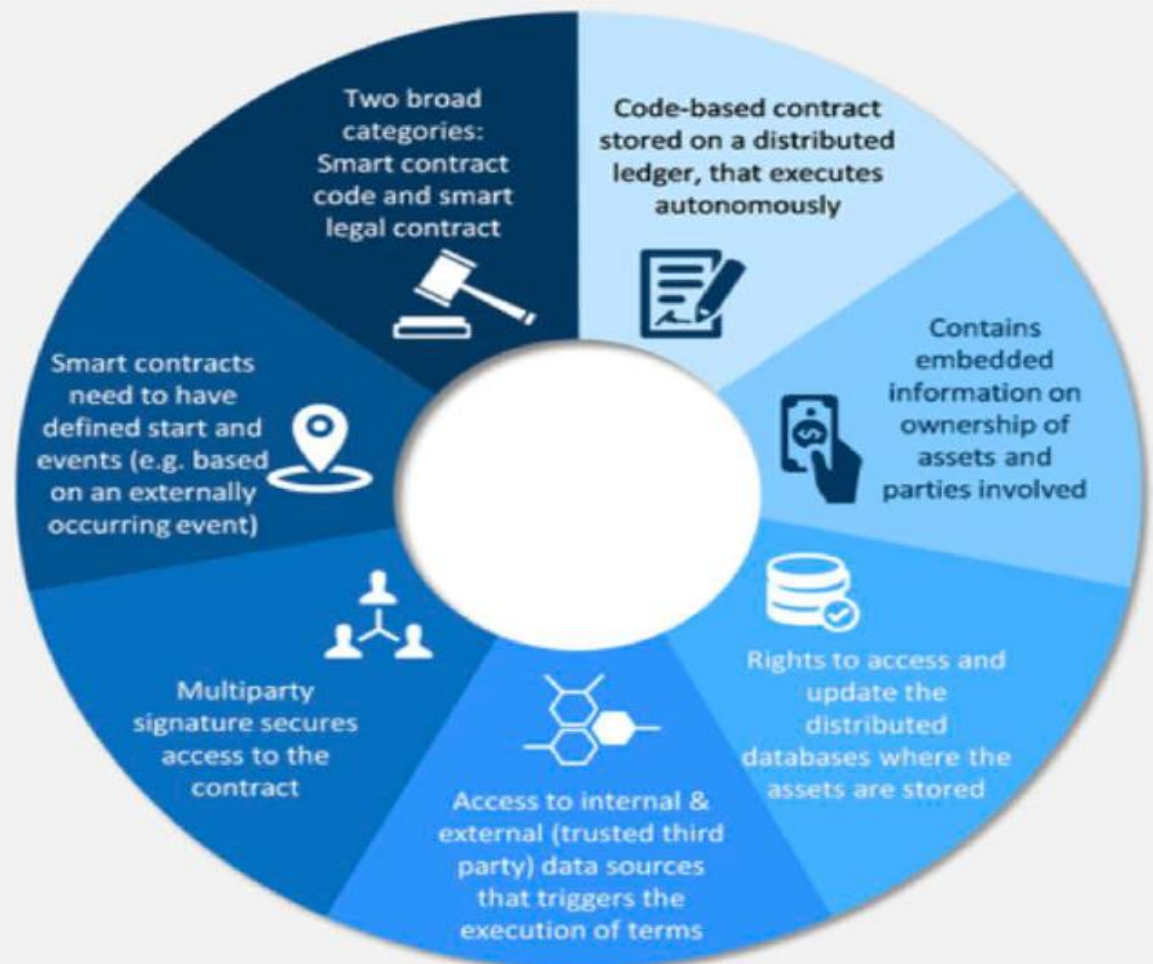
Two broad categories: Smart contract code and smart legal contract

Code-based contract stored on a distributed ledger, that executes autonomously

Contains embedded information on ownership of assets and parties involved

Rights to access and update the distributed databases where the assets are stored

Access to internal & external (trusted third party) data sources that triggers the execution of terms

Multiparty signature secures access to the contract

Smart contracts need to have defined start and events (e.g. based on an externally occurring event)